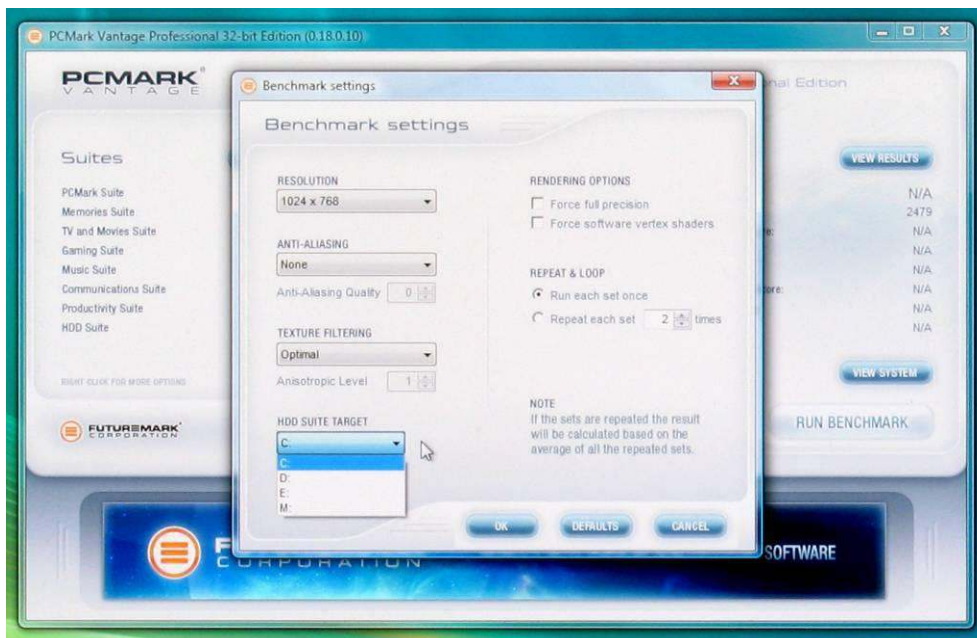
PCMark Vantage Professional 32-bit Edition (0.18.0.10)

PCMARK VANTAGE

nal Edition

Suites

PCMark Suite
Memories Suite
TV and Movies Suite
Gaming Suite
Music Suite
Communications Suite
Productivity Suite
HDD Suite

RIGHT CLICK FOR MORE OPTIONS

FUTUREMARK CORPORATION

VIEW RESULTS

N/A
2479
N/A
N/A
N/A
N/A
N/A
N/A

VIEW SYSTEM

RUN BENCHMARK

Benchmark settings

Benchmark settings

RESOLUTION
1024 x 768

ANTI-ALIASING
None

Anti-Aliasing Quality 0

TEXTURE FILTERING
Optimal

Anisotropic Level 1

HDD SUITE TARGET
C:
C:
D:
E:
M:

RENDERING OPTIONS
Force full precision
Force software vertex shaders

REPEAT & LOOP
Run each set once
Repeat each set 2 times

NOTE
If the sets are repeated the result will be calculated based on the average of all the repeated sets.

OK DEFAULTS CANCEL

F CORPORATION SOFTWARE